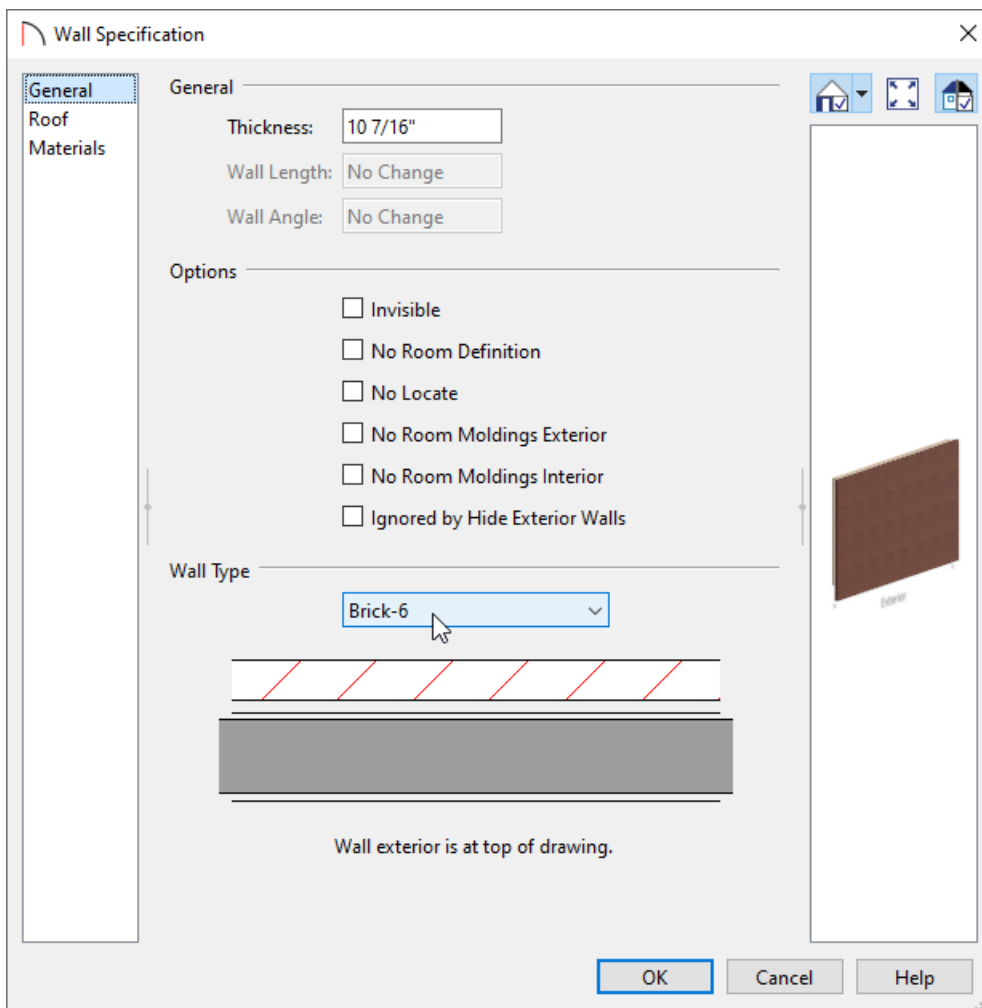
Wall Specification

General
Roof
Materials

General

Thickness: 10 7/16"
Wall Length: No Change
Wall Angle: No Change

Options

Invisible
No Room Definition
No Locate
No Room Moldings Exterior
No Room Moldings Interior
Ignored by Hide Exterior Walls

Wall Type

Brick-6

Wall exterior is at top of drawing.

Exterior

OK
Cancel
Help